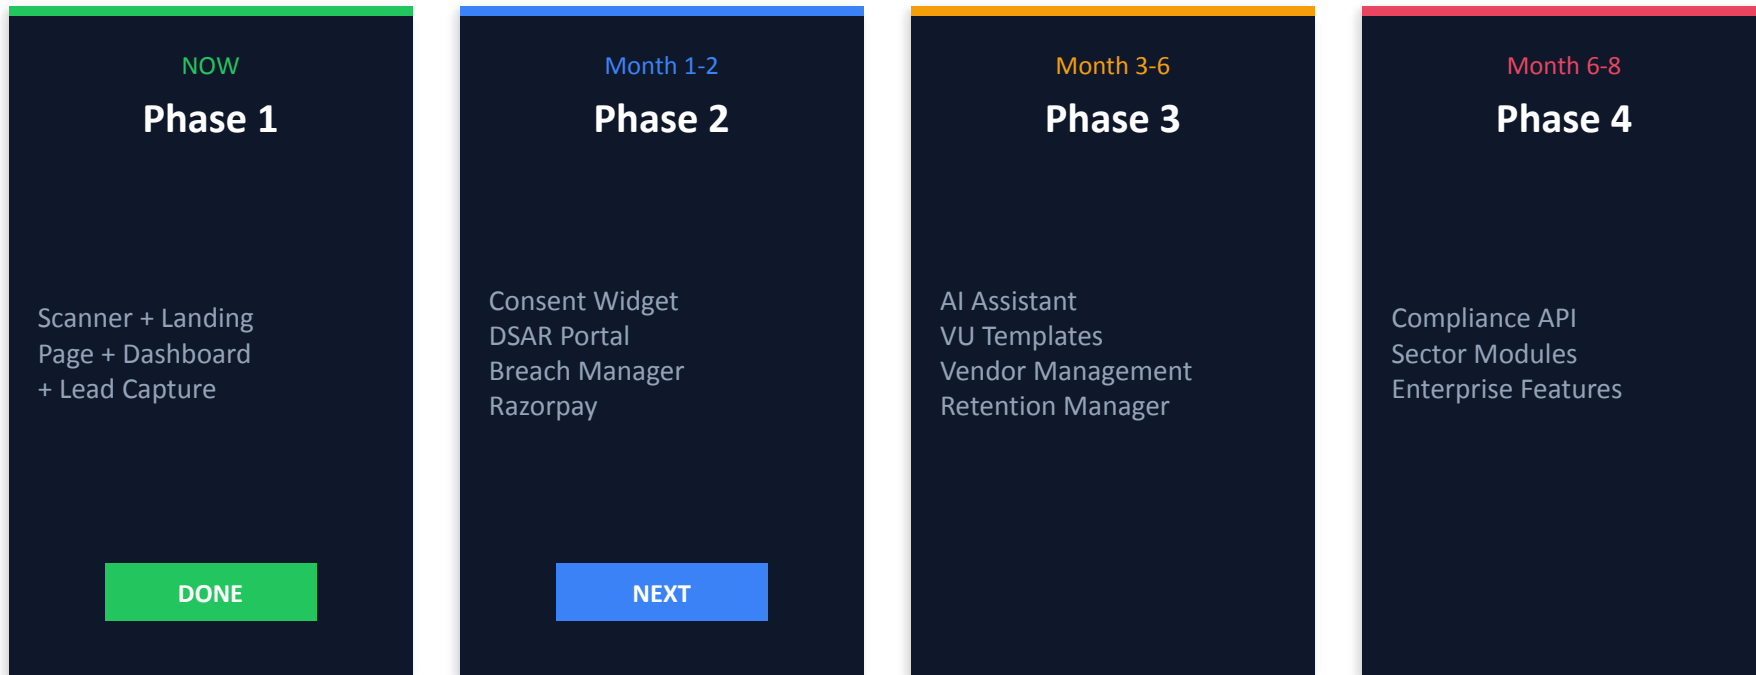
NOW
Phase 1

Scanner + Landing Page + Dashboard + Lead Capture

DONE

Month 1-2
Phase 2

Consent Widget
DSAR Portal
Breach Manager
Razorpay

NEXT

Month 3-6
Phase 3

AI Assistant
VU Templates
Vendor Management
Retention Manager

Month 6-8
Phase 4

Compliance API
Sector Modules
Enterprise Features